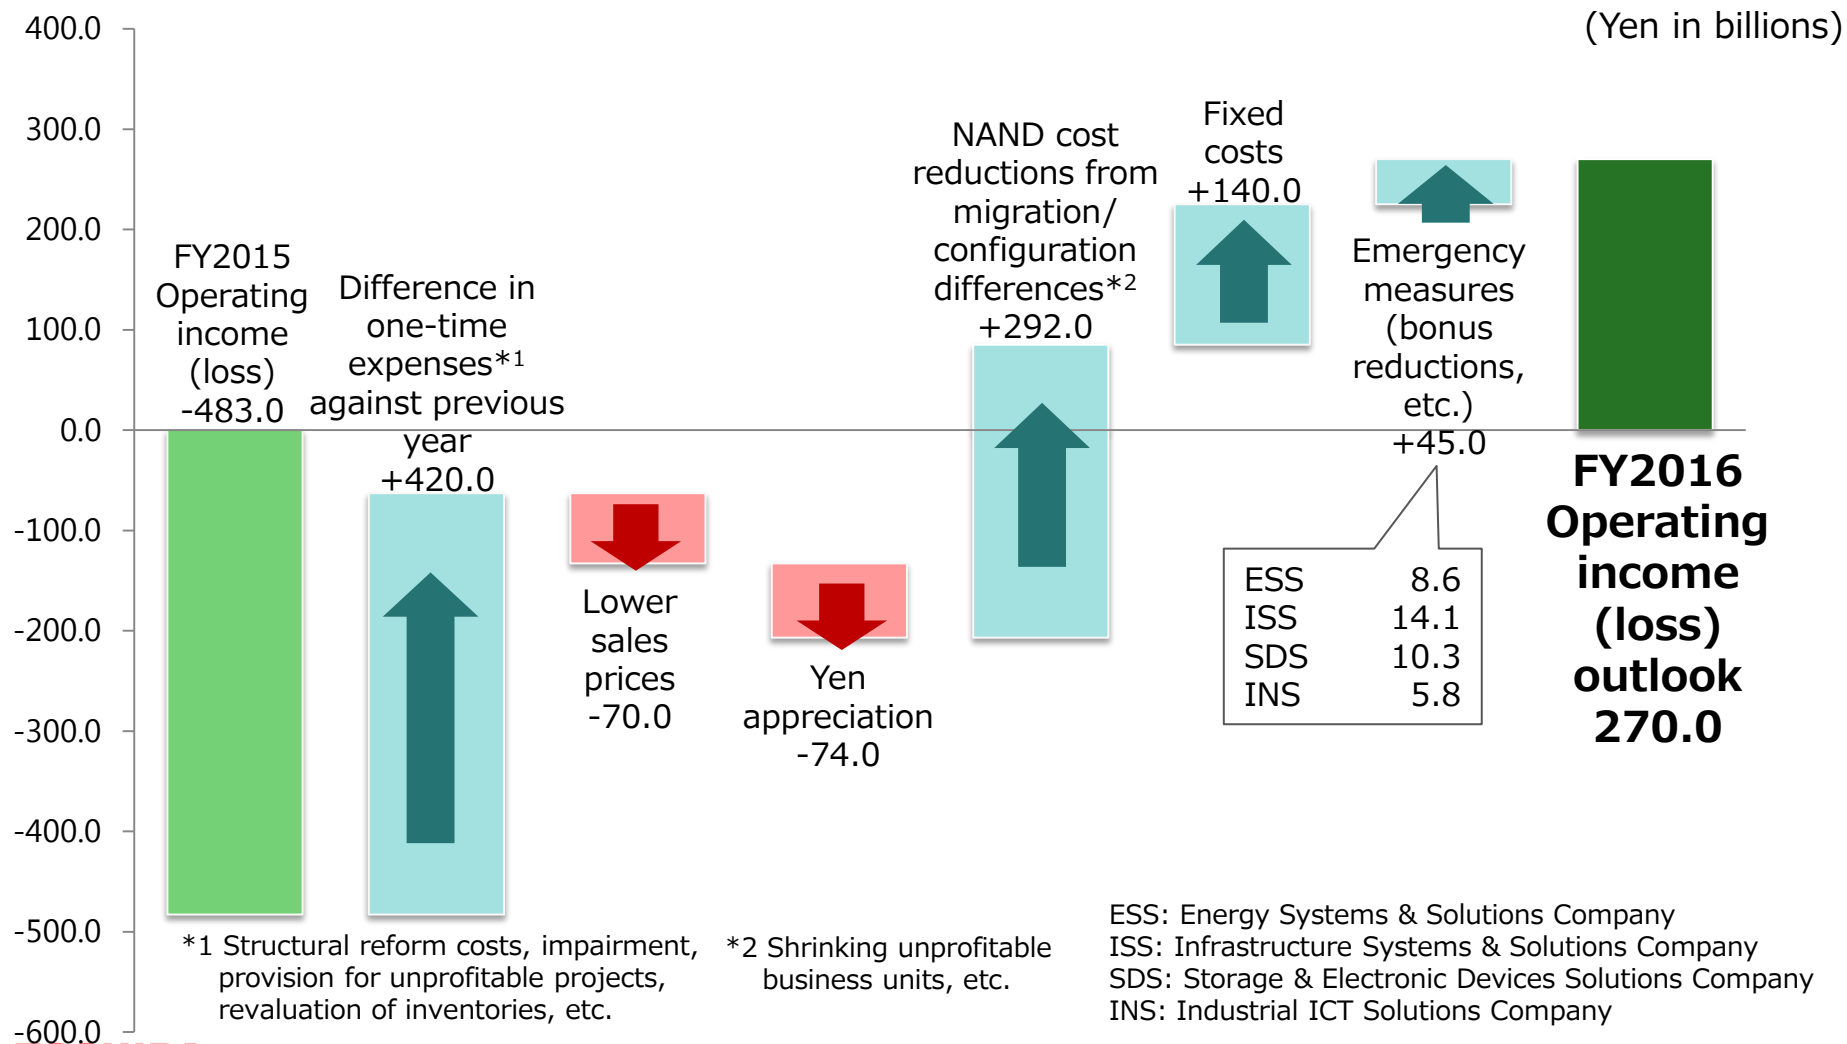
(Yen in billions)

400.0
300.0
200.0
100.0
0.0
-100.0
-200.0
-300.0
-400.0
-500.0
-600.0

FY2015 Operating income (loss) -483.0

Difference in one-time expenses*1 against previous year +420.0

Lower sales prices -70.0

Yen appreciation -74.0

NAND cost reductions from migration/ configuration differences*2 +292.0

Fixed costs +140.0

Emergency measures (bonus reductions, etc.) +45.0

| | |
|---|---|
| ESS | 8.6 |
| ISS | 14.1 |
| SDS | 10.3 |
| INS | 5.8 |

FY2016 Operating income (loss) outlook 270.0

*1 Structural reform costs, impairment, provision for unprofitable projects, revaluation of inventories, etc.

*2 Shrinking unprofitable business units, etc.

ESS: Energy Systems & Solutions Company
ISS: Infrastructure Systems & Solutions Company
SDS: Storage & Electronic Devices Solutions Company
INS: Industrial ICT Solutions Company